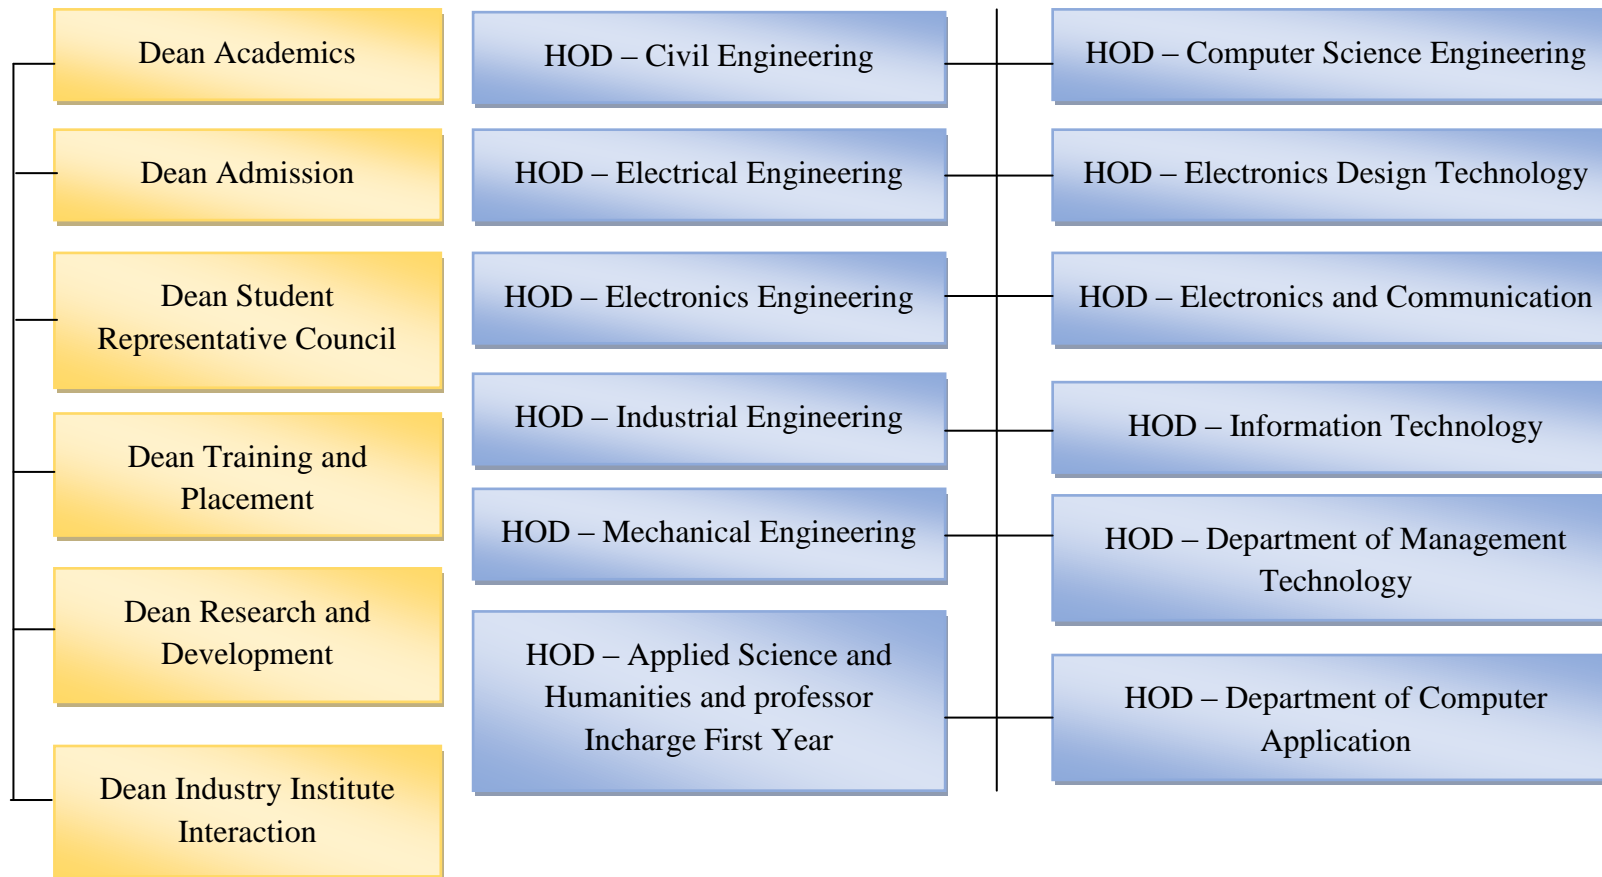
Dean Academics

Dean Admission

Dean Student Representative Council

Dean Training and Placement

Dean Research and Development

Dean Industry Institute Interaction

HOD – Civil Engineering

HOD – Electrical Engineering

HOD – Electronics Engineering

HOD – Industrial Engineering

HOD – Mechanical Engineering

HOD – Applied Science and Humanities and professor Incharge First Year

HOD – Computer Science Engineering

HOD – Electronics Design Technology

HOD – Electronics and Communication

HOD – Information Technology

HOD – Department of Management Technology

HOD – Department of Computer Application